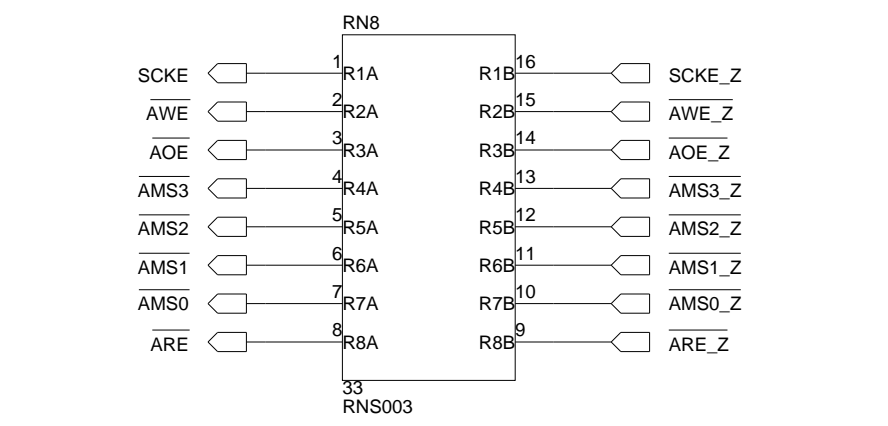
RN8

SCKE 1 R1A R1B 16 SCKE_Z
$\overline{AWE}$ 2 R2A R2B 15 $\overline{AWE\_Z}$
$\overline{AOE}$ 3 R3A R3B 14 $\overline{AOE\_Z}$
$\overline{AMS3}$ 4 R4A R4B 13 $\overline{AMS3\_Z}$
$\overline{AMS2}$ 5 R5A R5B 12 $\overline{AMS2\_Z}$
$\overline{AMS1}$ 6 R6A R6B 11 $\overline{AMS1\_Z}$
$\overline{AMS0}$ 7 R7A R7B 10 $\overline{AMS0\_Z}$
$\overline{ARE}$ 8 R8A R8B 9 $\overline{ARE\_Z}$

33
RNS003